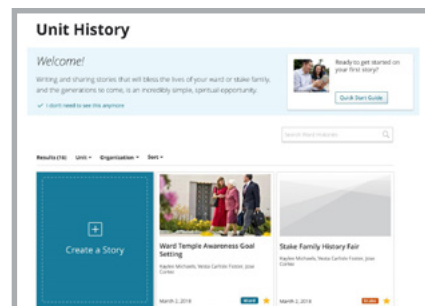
Unit History

Welcome!

Writing and sharing stories that will bless the lives of your ward or stake family, and the generations to come, is an incredibly simple, spiritual opportunity.

✓ I don't need to see this anymore

Ready to get started on your first story?

Quick Start Guide

Search Ward Histories

Results (14) Unit Organization Sort

Create a Story

Ward Temple Awareness Goal Setting

Kaylee Michaels, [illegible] Joe Corner

March 2, 2018 Ward

Stake Family History Fair

Kaylee Michaels, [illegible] Joe Corner

March 2, 2018 Stake